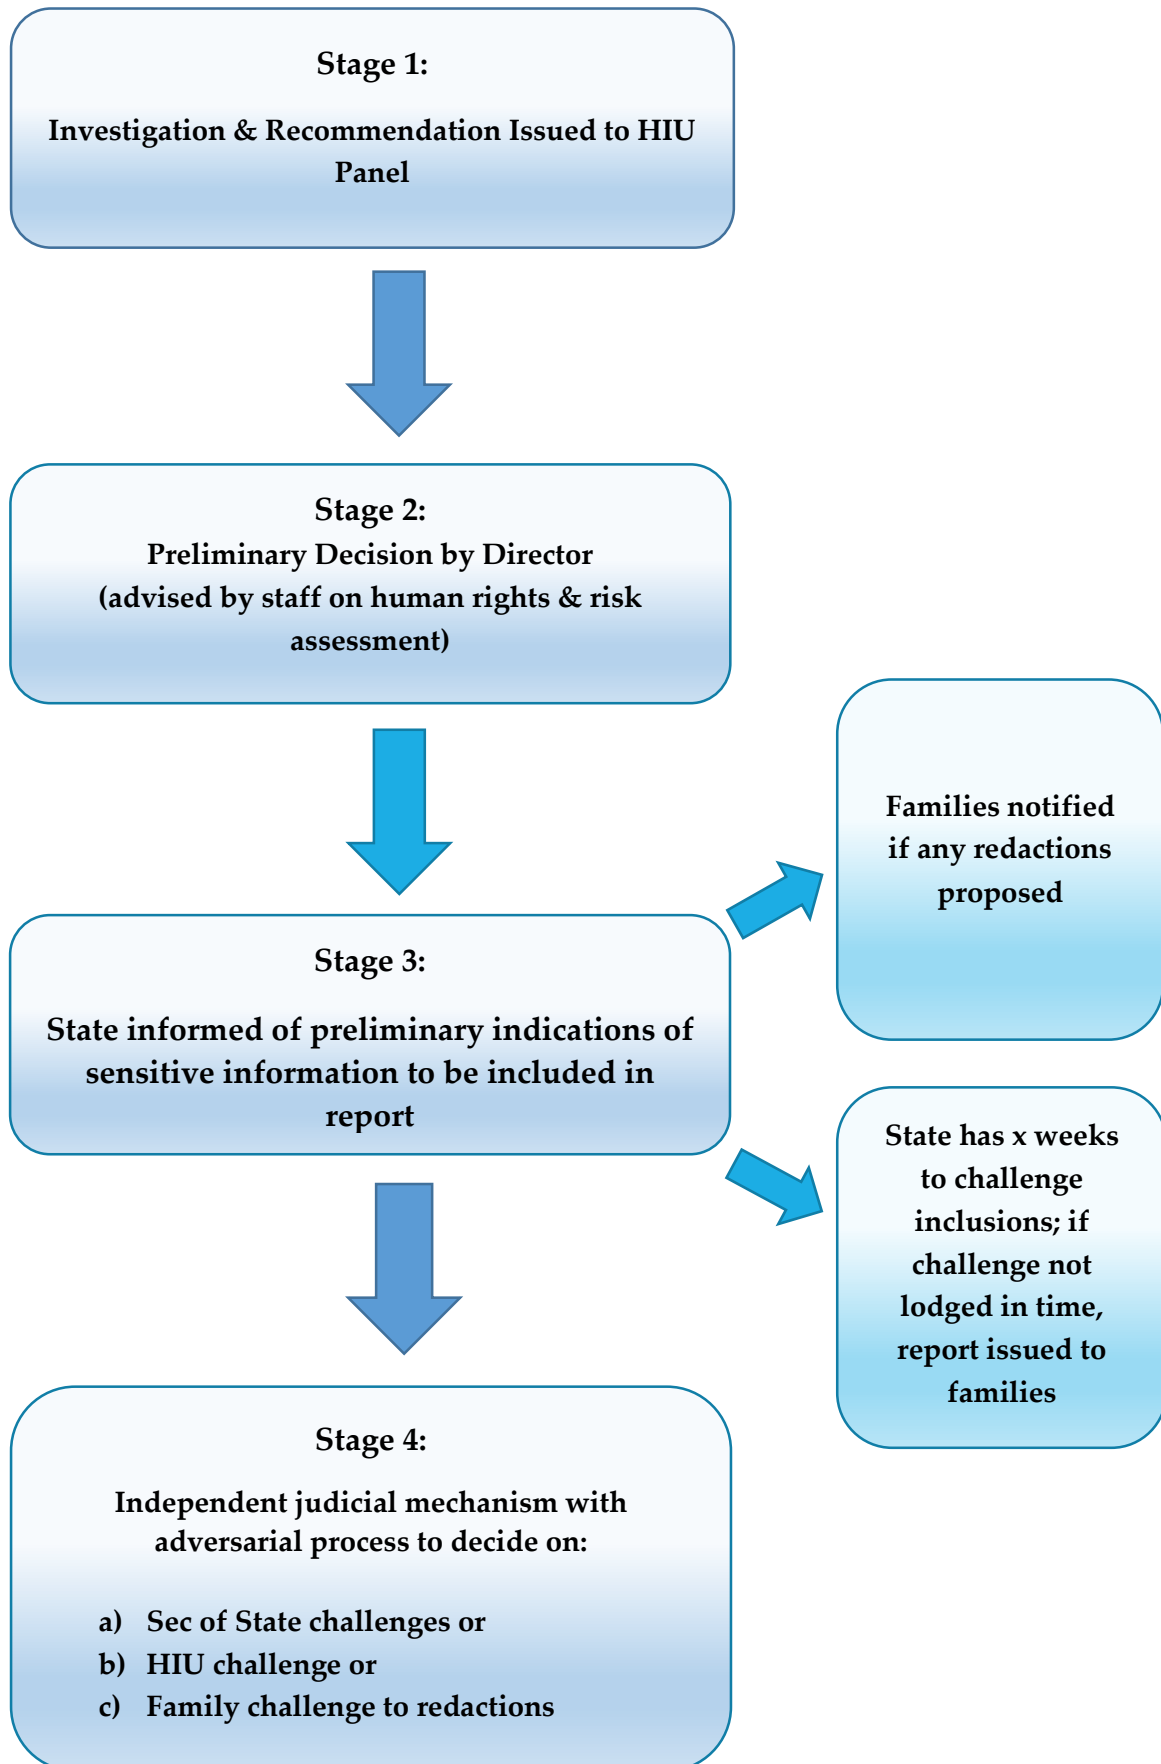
Stage 1:

Investigation & Recommendation Issued to HIU Panel

Stage 2:
Preliminary Decision by Director
(advised by staff on human rights & risk assessment)

Families notified if any redactions proposed

Stage 3:

State informed of preliminary indications of sensitive information to be included in report

State has x weeks to challenge inclusions; if challenge not lodged in time, report issued to families

Stage 4:

Independent judicial mechanism with adversarial process to decide on:

a) Sec of State challenges or
b) HIU challenge or
c) Family challenge to redactions